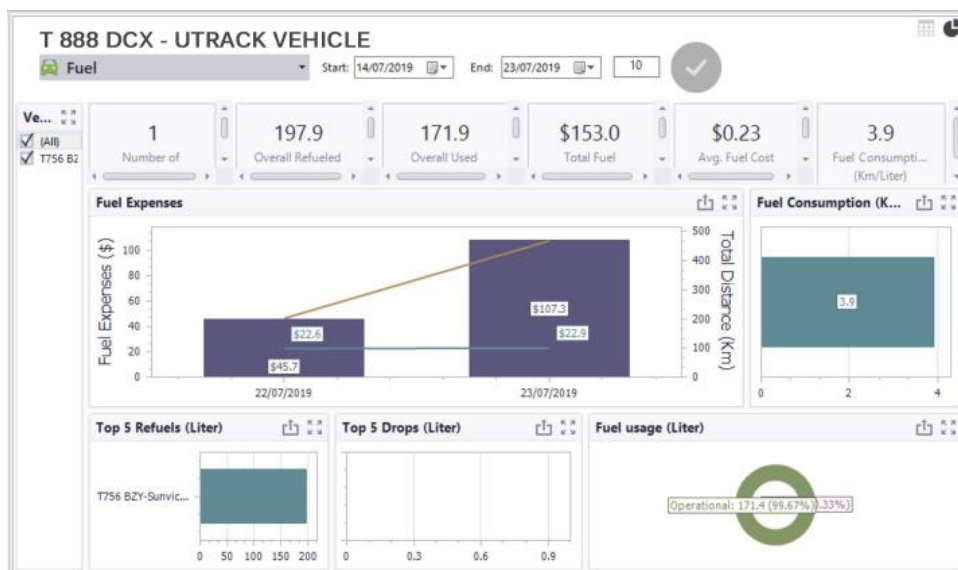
T 888 DCX - UTRACK VEHICLE

Fuel

Start: 14/07/2019 End: 23/07/2019 10

Ve...
(All)
T756 BZ

1
Number of

197.9
Overall Refueled

171.9
Overall Used

$153.0
Total Fuel

$0.23
Avg. Fuel Cost

3.9
Fuel Consumpti...
(Km/Liter)

Fuel Expenses

Fuel Expenses ($)
100
80
60
40
20
0

Total Distance (Km)
500
400
300
200
100
0

$22.6
$45.7
$107.3
$22.9

22/07/2019
23/07/2019

Fuel Consumption (K...

3.9

0 2 4

Top 5 Refuels (Liter)

T756 BZY-Sunvic...

0 50 100 150 200

Top 5 Drops (Liter)

0 0.3 0.6 0.9

Fuel usage (Liter)

Operational: 171.4 (99.67%) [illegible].33%)